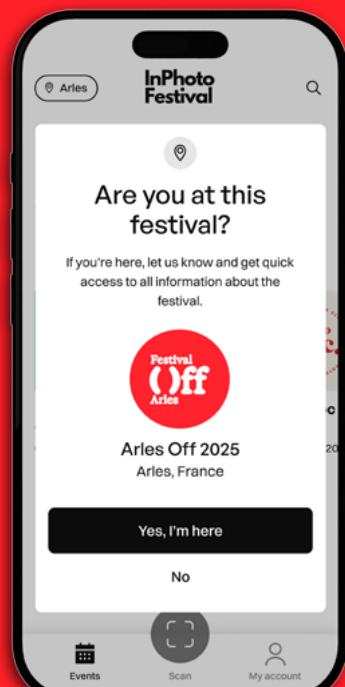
Arles

InPhoto Festival

Are you at this festival?

If you're here, let us know and get quick access to all information about the festival.

Festival
Off
Arles

Arles Off 2025
Arles, France

Yes, I'm here

No

Events
Scan
My account